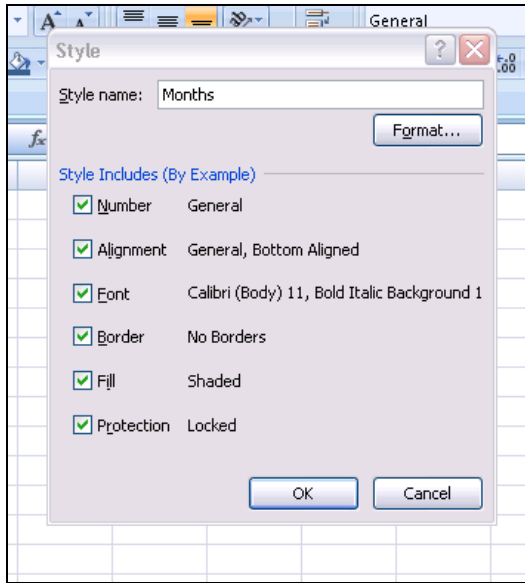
General

Style

Style name: Months

Format...

Style Includes (By Example)

Number General

Alignment General, Bottom Aligned

Font Calibri (Body) 11, Bold Italic Background 1

Border No Borders

Fill Shaded

Protection Locked

OK

Cancel